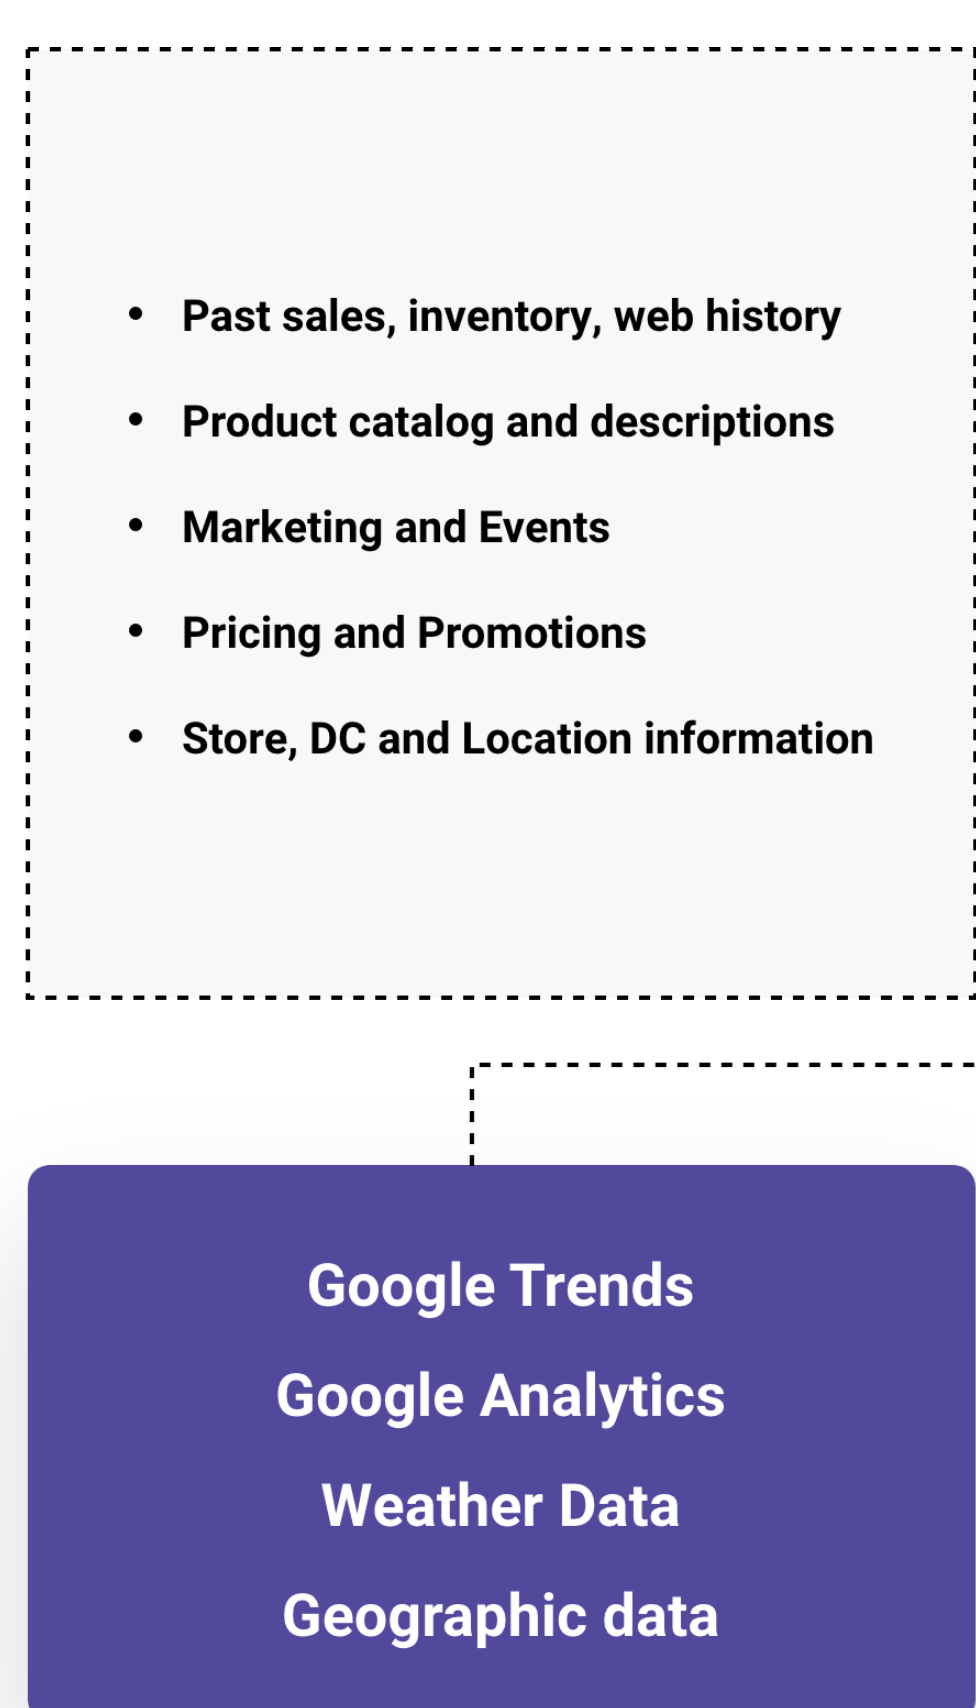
- Past sales, inventory, web history
- Product catalog and descriptions
- Marketing and Events
- Pricing and Promotions
- Store, DC and Location information

Google Trends
Google Analytics
Weather Data
Geographic data